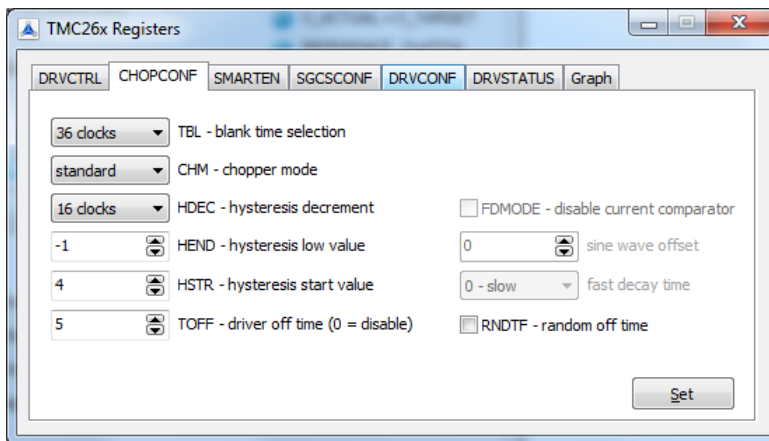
TMC26x Registers

DRVCTRL | CHOPCONF | SMARTEN | SGCSCONF | DRVCONF | DRVSTATUS | Graph

36 clocks TBL - blank time selection

standard CHM - chopper mode

16 clocks HDEC - hysteresis decrement

FDMODE - disable current comparator

-1 HEND - hysteresis low value

0 sine wave offset

4 HSTR - hysteresis start value

0 - slow fast decay time

5 TOFF - driver off time (0 = disable)

RNDTF - random off time

Set